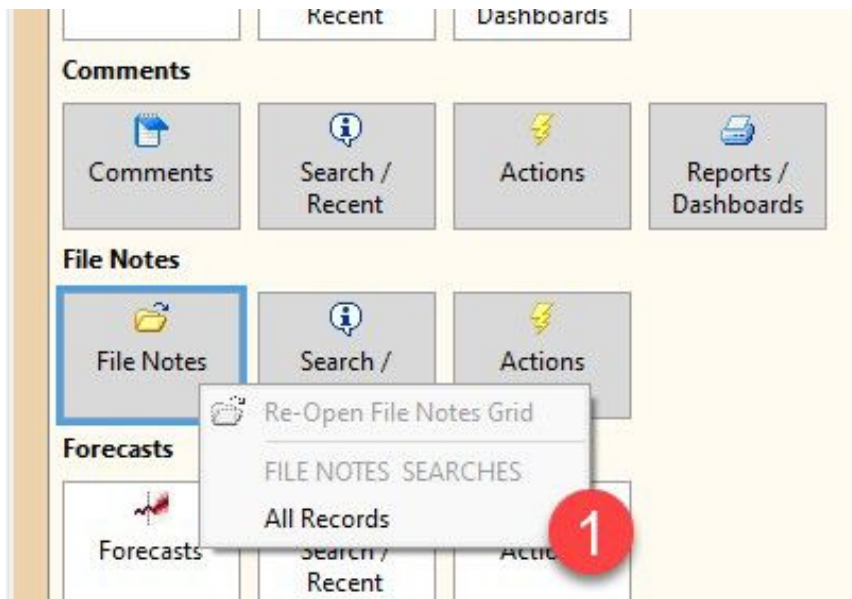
Recent

Dashboards

Comments

Comments

Search / Recent

Actions

Reports / Dashboards

File Notes

File Notes

Search /

Actions

Re-Open File Notes Grid

FILE NOTES SEARCHES

All Records

Forecasts

Forecasts

Search / Recent

Actio

1